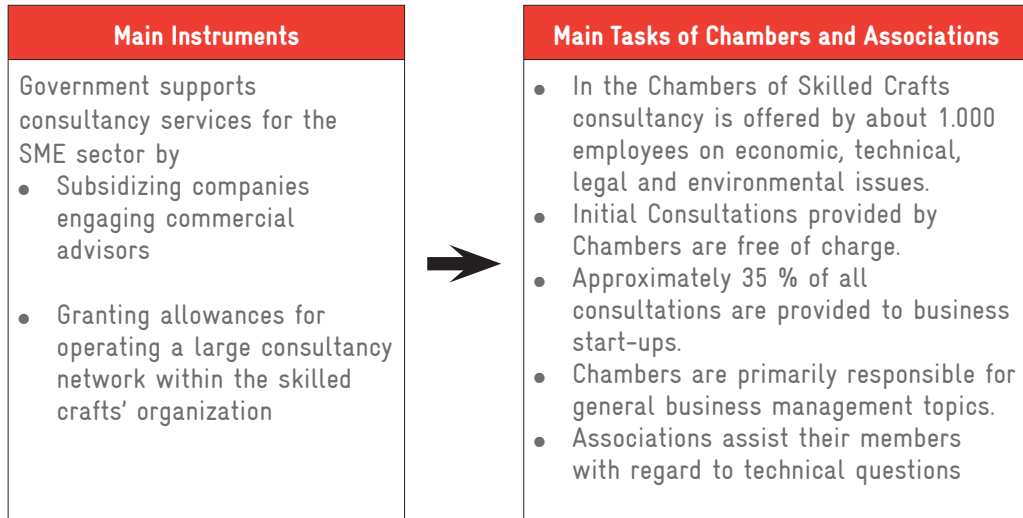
Main Instruments

Government supports consultancy services for the SME sector by

- Subsidizing companies engaging commercial advisors

- Granting allowances for operating a large consultancy network within the skilled crafts' organization

Main Tasks of Chambers and Associations

- In the Chambers of Skilled Crafts consultancy is offered by about 1.000 employees on economic, technical, legal and environmental issues.
- Initial Consultations provided by Chambers are free of charge.
- Approximately 35 % of all consultations are provided to business start-ups.
- Chambers are primarily responsible for general business management topics.
- Associations assist their members with regard to technical questions